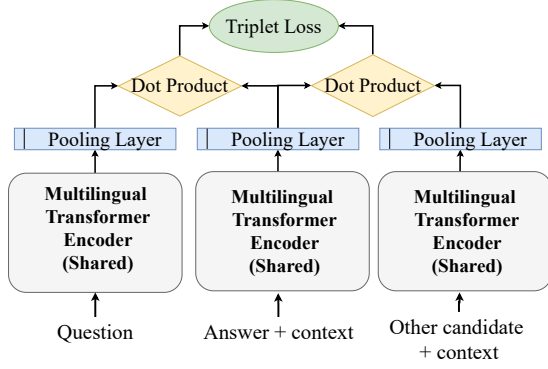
Triplet Loss

Dot Product

Dot Product

Pooling Layer

Pooling Layer

Pooling Layer

Multilingual Transformer Encoder (Shared)

Multilingual Transformer Encoder (Shared)

Multilingual Transformer Encoder (Shared)

Question

Answer + context

Other candidate + context